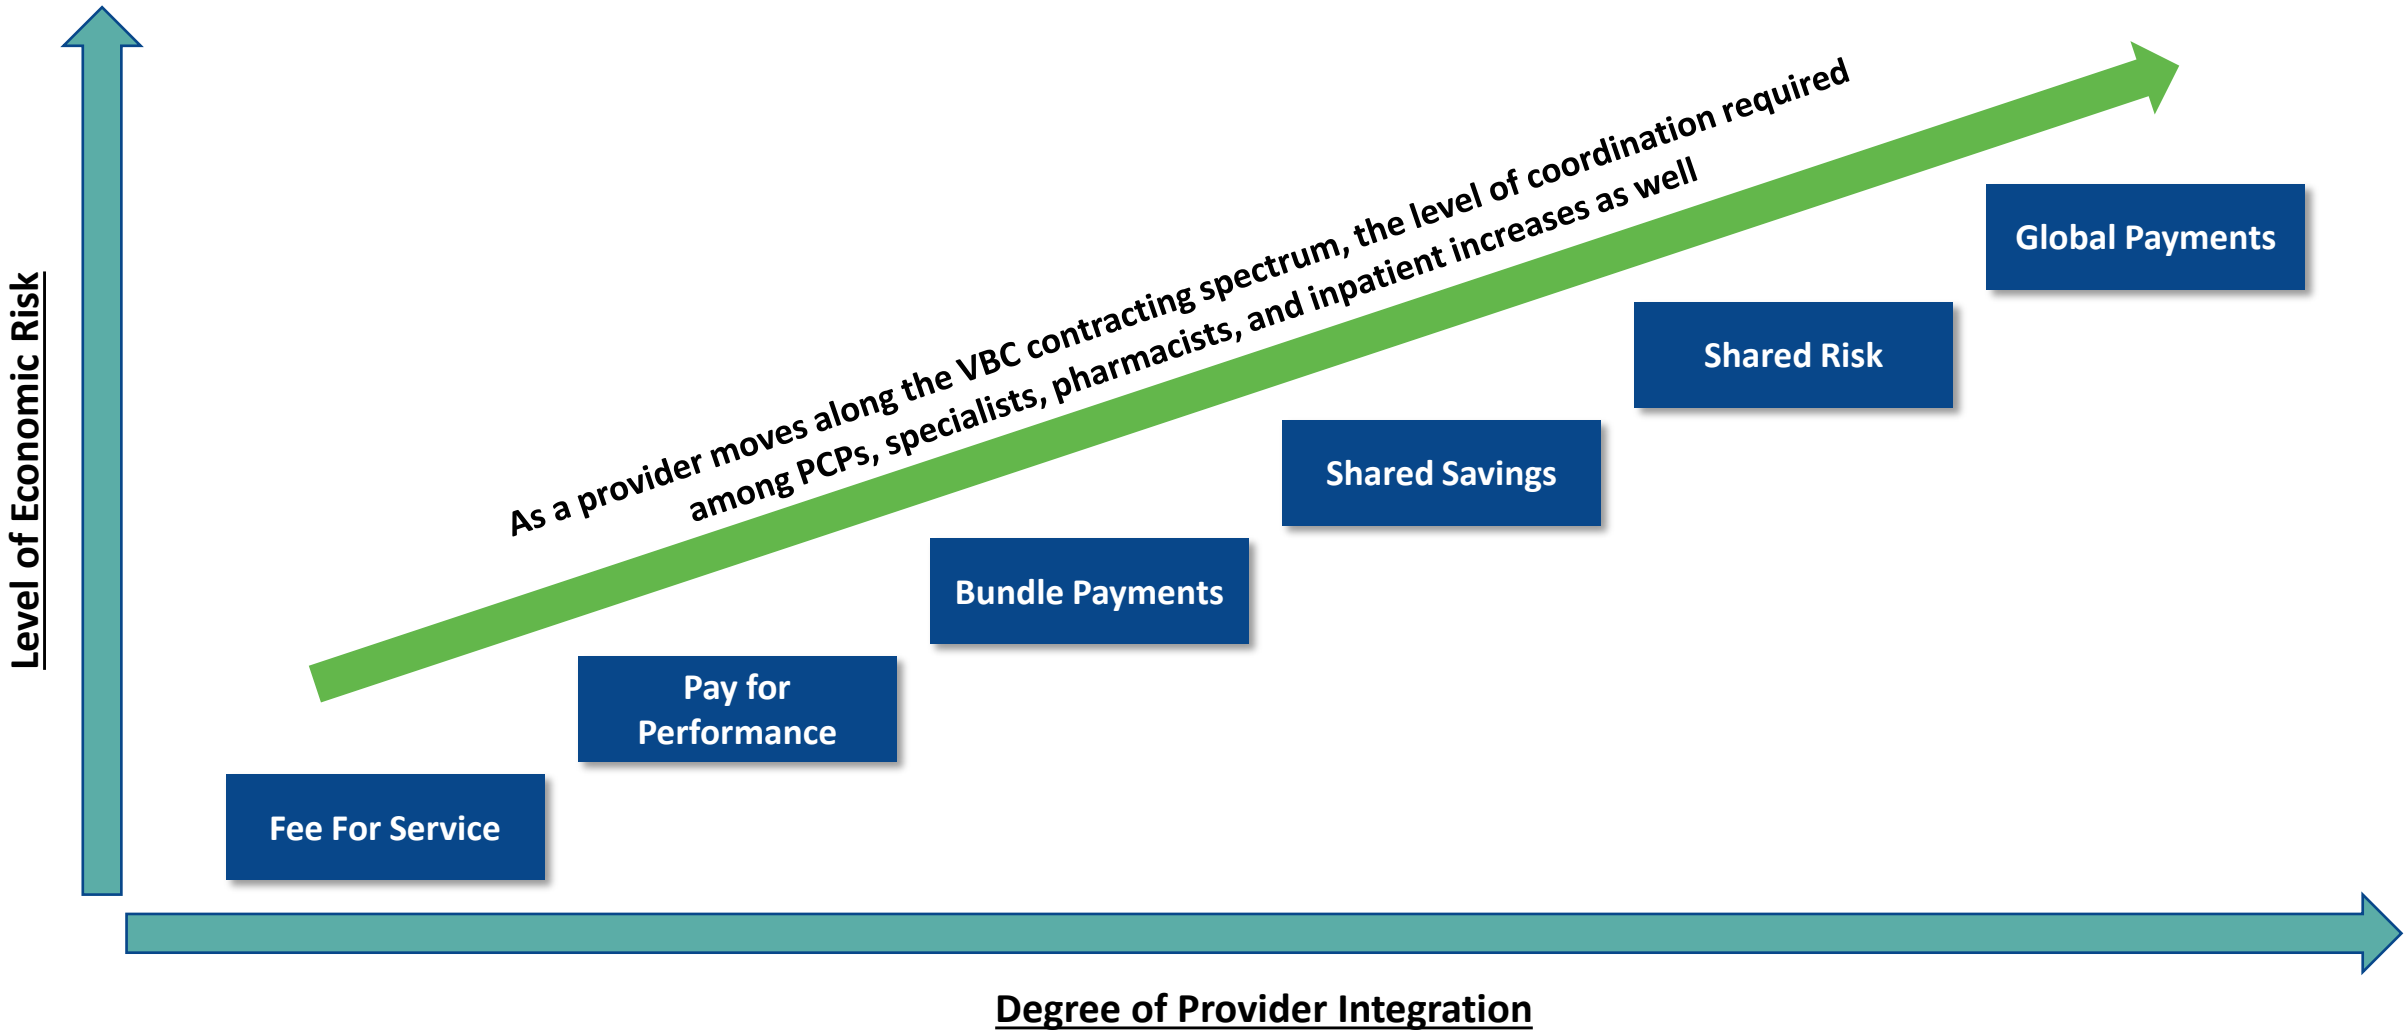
Level of Economic Risk

As a provider moves along the VBC contracting spectrum, the level of coordination required among PCPs, specialists, pharmacists, and inpatient increases as well

Global Payments

Shared Risk

Shared Savings

Bundle Payments

Pay for Performance

Fee For Service

Degree of Provider Integration